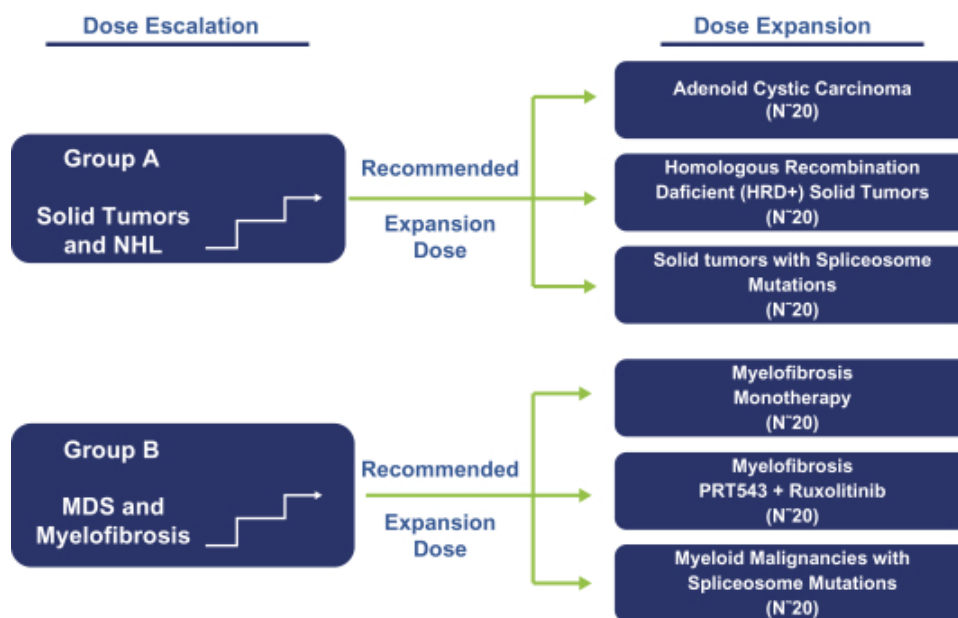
Dose Escalation

Dose Expansion

Group A

Solid Tumors and NHL

Recommended

Expansion Dose

Adenoid Cystic Carcinoma (N˜20)

Homologous Recombination Daficient (HRD+) Solid Tumors (N˜20)

Solid tumors with Spliceosome Mutations (N˜20)

Group B

MDS and Myelofibrosis

Recommended

Expansion Dose

Myelofibrosis Monotherapy (N˜20)

Myelofibrosis PRT543 + Ruxolitinib (N˜20)

Myeloid Malignancies with Spliceosome Mutations (N˜20)